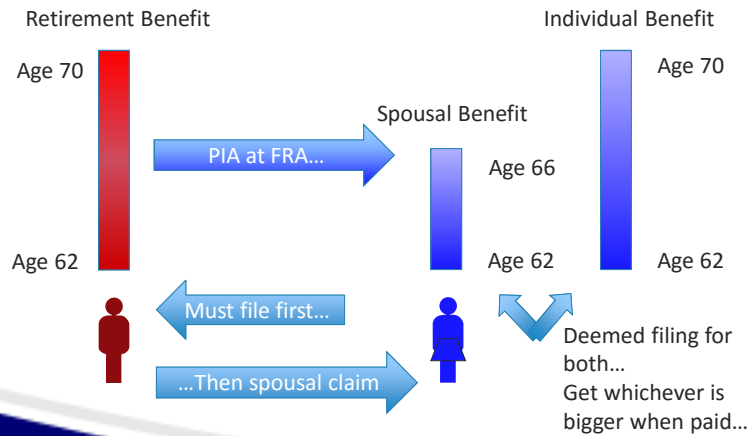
Retirement Benefit

Age 70

Age 62

PIA at FRA…

Must file first…

…Then spousal claim

Spousal Benefit

Age 66

Age 62

Individual Benefit

Age 70

Age 62

Deemed filing for both…
Get whichever is bigger when paid…